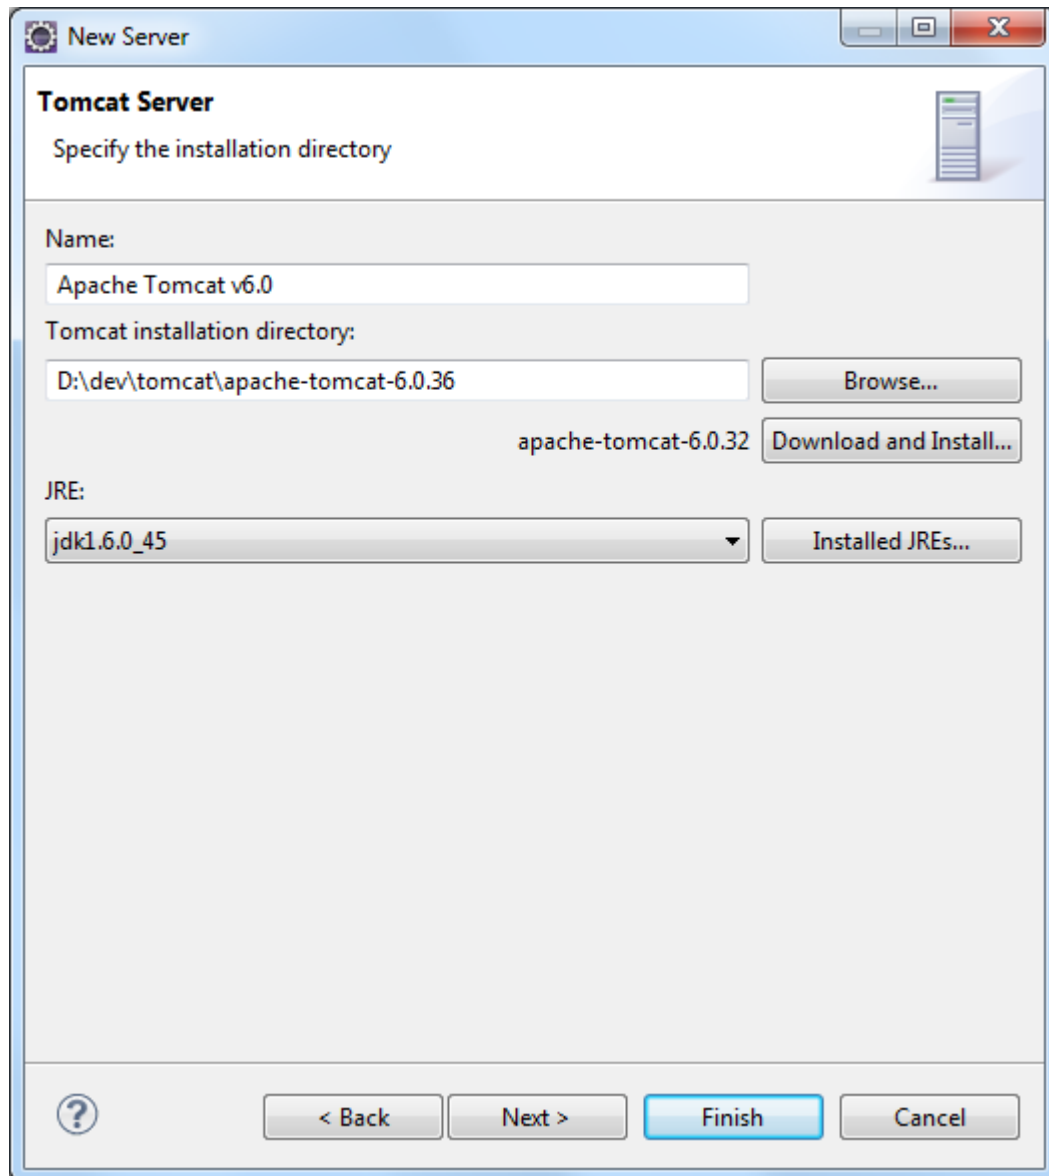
New Server

Tomcat Server

Specify the installation directory

Name:

Apache Tomcat v6.0

Tomcat installation directory:

D:\dev\tomcat\apache-tomcat-6.0.36

Browse...

apache-tomcat-6.0.32

Download and Install...

JRE:

jdk1.6.0_45

Installed JREs...

?

< Back

Next >

Finish

Cancel